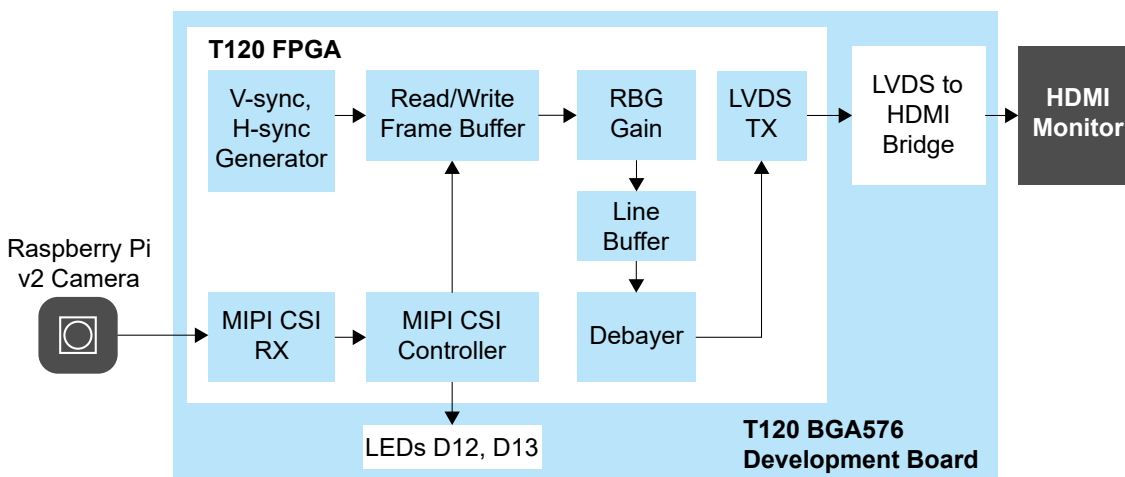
T120 FPGA

V-sync, H-sync Generator

Read/Write Frame Buffer

RBG Gain

LVDS TX

LVDS to HDMI Bridge

HDMI Monitor

Line Buffer

Raspberry Pi v2 Camera

MIPI CSI RX

MIPI CSI Controller

Debayer

LEDs D12, D13

T120 BGA576 Development Board